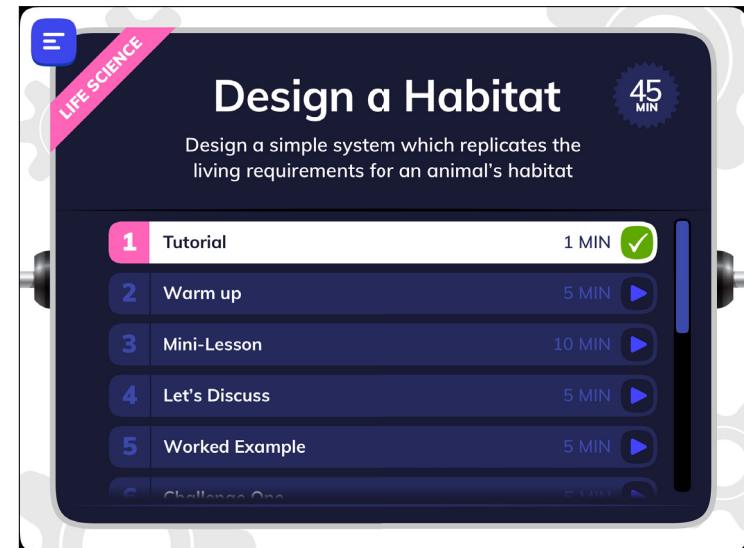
LIFE SCIENCE

Design a Habitat

45 MIN

Design a simple system which replicates the living requirements for an animal's habitat

1 Tutorial 1 MIN

2 Warm up 5 MIN

3 Mini-Lesson 10 MIN

4 Let's Discuss 5 MIN

5 Worked Example 5 MIN

6 Challenge One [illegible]